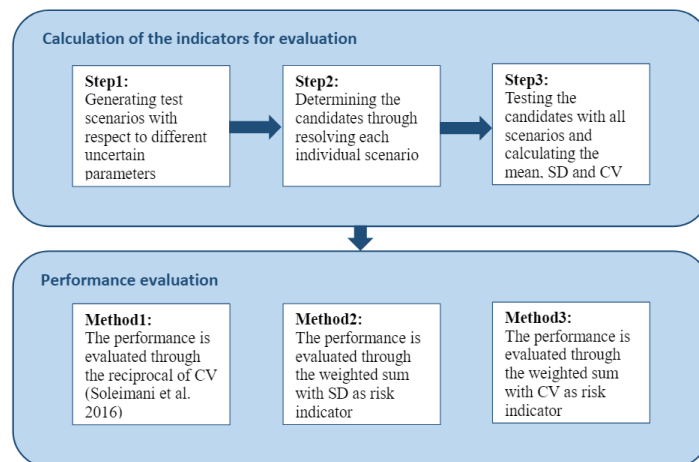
Calculation of the indicators for evaluation

Step1:
Generating test scenarios with respect to different uncertain parameters

Step2:
Determining the candidates through resolving each individual scenario

Step3:
Testing the candidates with all scenarios and calculating the mean, SD and CV

Performance evaluation

Method1:
The performance is evaluated through the reciprocal of CV (Soleimani et al. 2016)

Method2:
The performance is evaluated through the weighted sum with SD as risk indicator

Method3:
The performance is evaluated through the weighted sum with CV as risk indicator